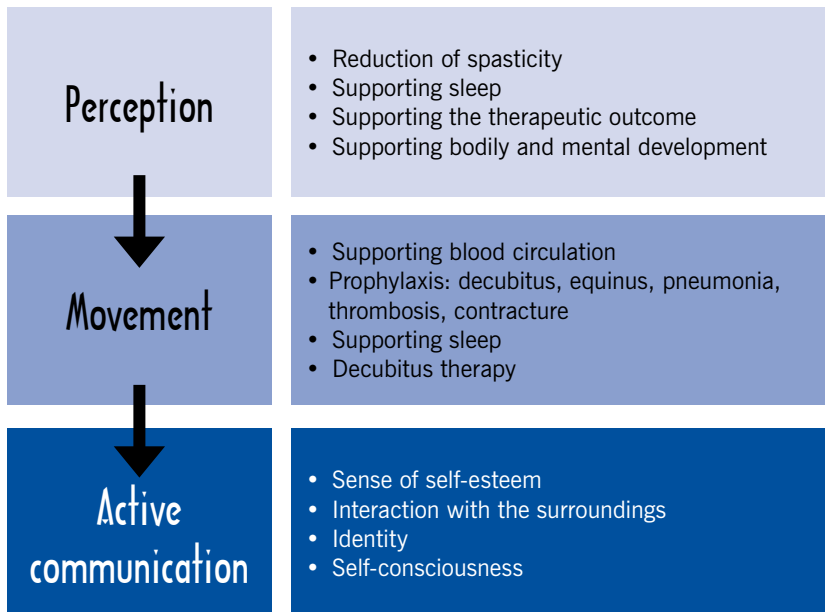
Perception

- Reduction of spasticity
- Supporting sleep
- Supporting the therapeutic outcome
- Supporting bodily and mental development

Movement

- Supporting blood circulation
- Prophylaxis: decubitus, equinus, pneumonia, thrombosis, contracture
- Supporting sleep
- Decubitus therapy

Active communication

- Sense of self-esteem
- Interaction with the surroundings
- Identity
- Self-consciousness